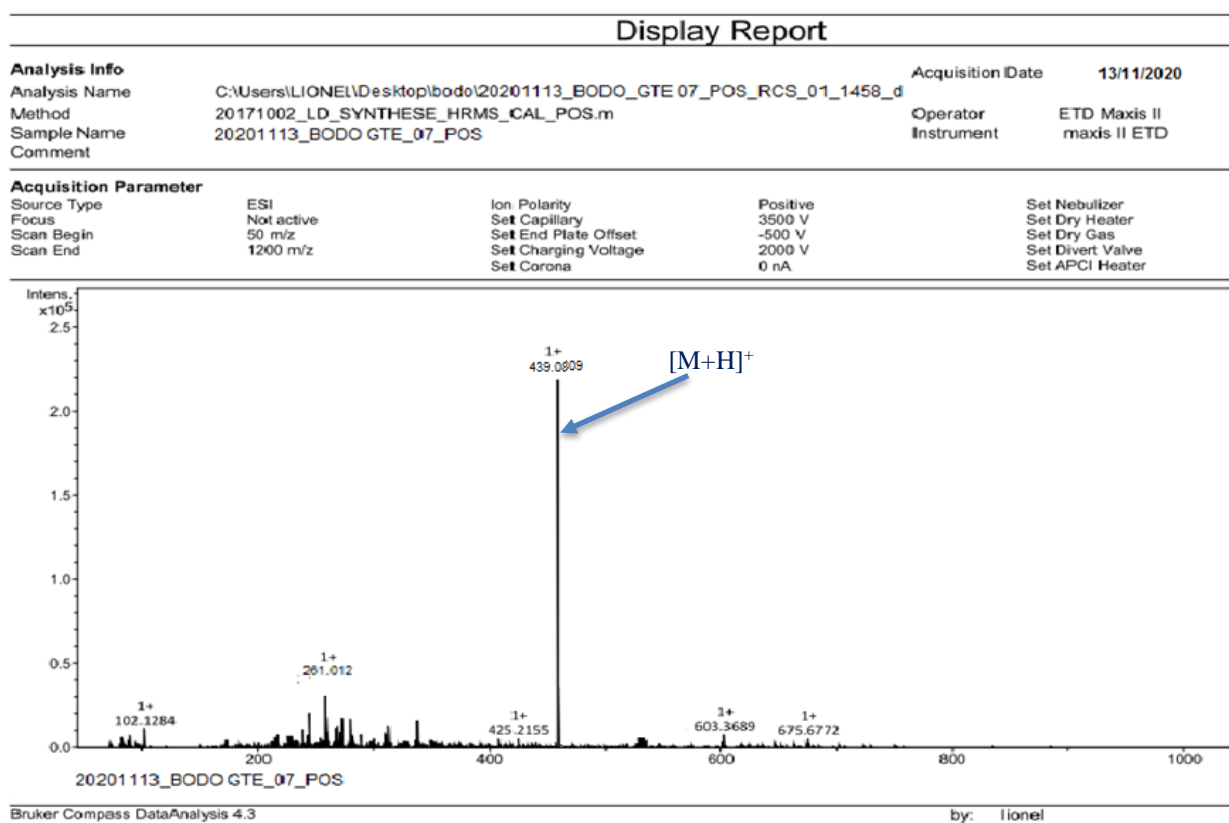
Display Report

**Analysis Info**

| | | | |
|---|---|---|---|
| Analysis Name | C:\Users\LIONEL\Desktop\bodo\20201113_BODO_GTE 07_POS_RCS_01_1458_d | Acquisition Date | 13/11/2020 |
| Method | 20171002_LD_SYNTHESE_HRMS_CAL_POS.m | Operator | ETD Maxis II |
| Sample Name | 20201113_BODO GTE_07_POS | Instrument | maxis II ETD |
| Comment | | | |

**Acquisition Parameter**

| | | | | |
|---|---|---|---|---|
| Source Type | ESI | Ion Polarity | Positive | Set Nebulizer |
| Focus | Not active | Set Capillary | 3500 V | Set Dry Heater |
| Scan Begin | 50 m/z | Set End Plate Offset | -500 V | Set Dry Gas |
| Scan End | 1200 m/z | Set Charging Voltage | 2000 V | Set Divert Valve |
| | | Set Corona | 0 nA | Set APCI Heater |

Intens.
x10$^5$
2.5
2.0
1.5
1.0
0.5
0.0

1+
439.0809

$[M+H]^+$

1+
261.012

1+
102.1284

1+
425.2155

1+
603.3689

1+
675.6772

200 400 600 800 1000

20201113_BODO GTE_07_POS

Bruker Compass DataAnalysis 4.3

by: lionel